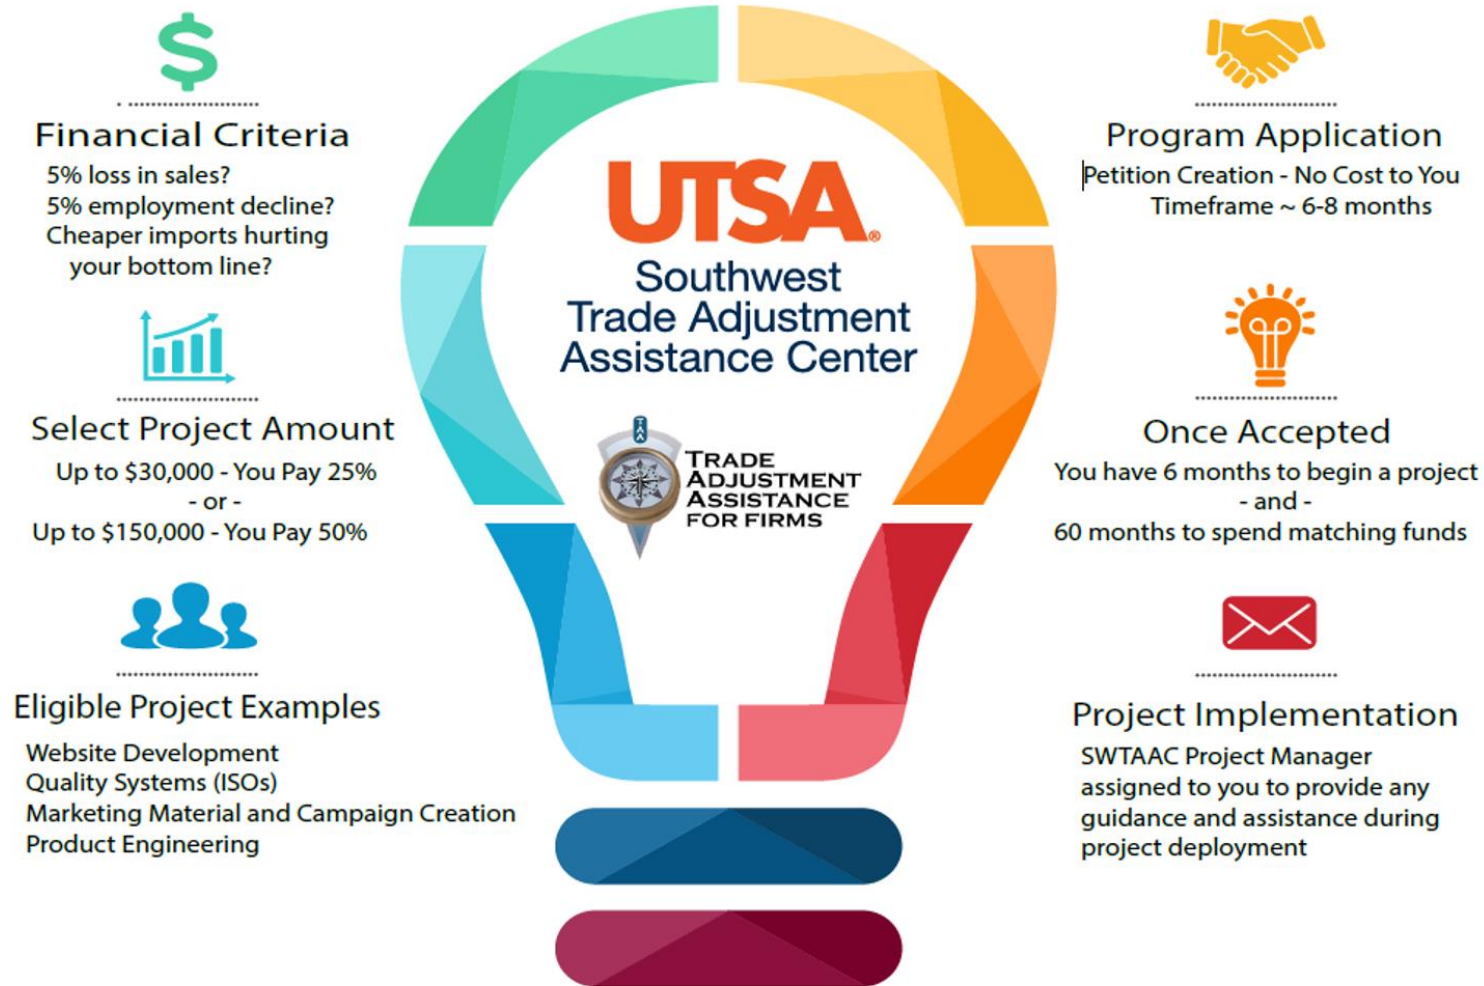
$

Financial Criteria
5% loss in sales?
5% employment decline?
Cheaper imports hurting your bottom line?

Select Project Amount
Up to \$30,000 - You Pay 25%
- or -
Up to \$150,000 - You Pay 50%

Eligible Project Examples
Website Development
Quality Systems (ISOs)
Marketing Material and Campaign Creation
Product Engineering

UTSA®
Southwest Trade Adjustment Assistance Center

TAA
TRADE ADJUSTMENT ASSISTANCE FOR FIRMS

Program Application
Petition Creation - No Cost to You
Timeframe ~ 6-8 months

Once Accepted
You have 6 months to begin a project
- and -
60 months to spend matching funds

Project Implementation
SWTAAC Project Manager assigned to you to provide any guidance and assistance during project deployment